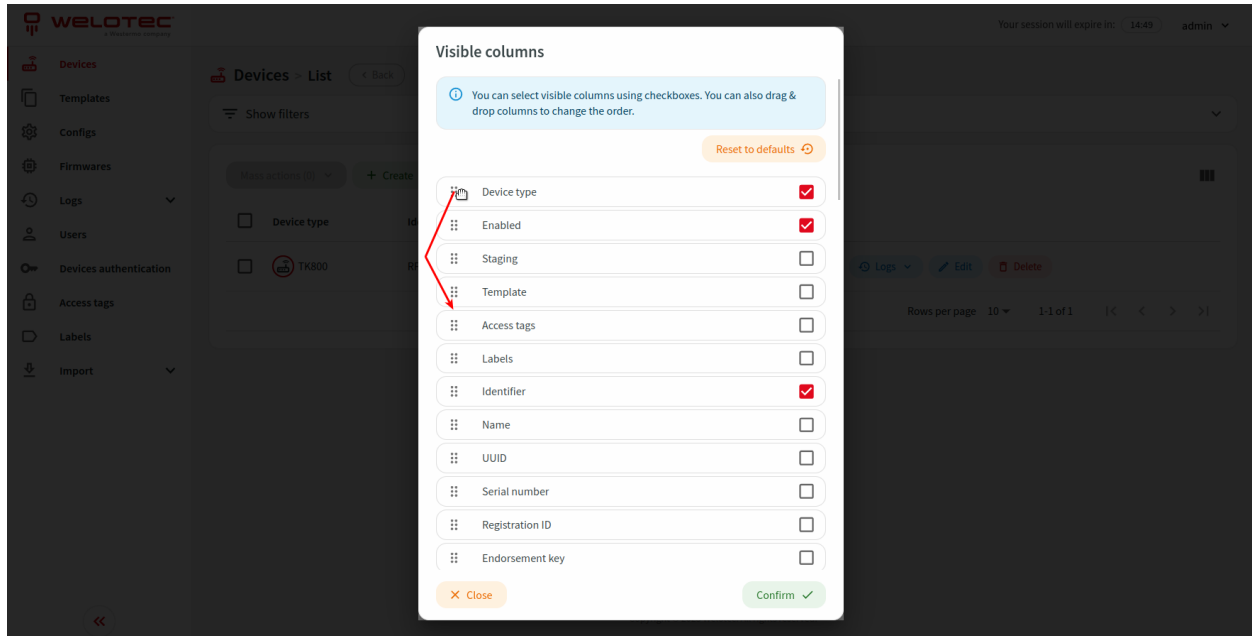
WELOTEC
A Westermo company

Your session will expire in: 14:49 admin

Devices
Templates
Configs
Firmwares
Logs
Users
Devices authentication
Access tags
Labels
Import

Devices > List < Back

Show filters

Mass actions (0) + Create

Device type Id

TK800 RI

Logs Edit Delete

Rows per page 10 1-1 of 1

Visible columns

You can select visible columns using checkboxes. You can also drag & drop columns to change the order.

Reset to defaults

Device type
Enabled
Staging
Template
Access tags
Labels
Identifier
Name
UUID
Serial number
Registration ID
Endorsement key

Close

Confirm